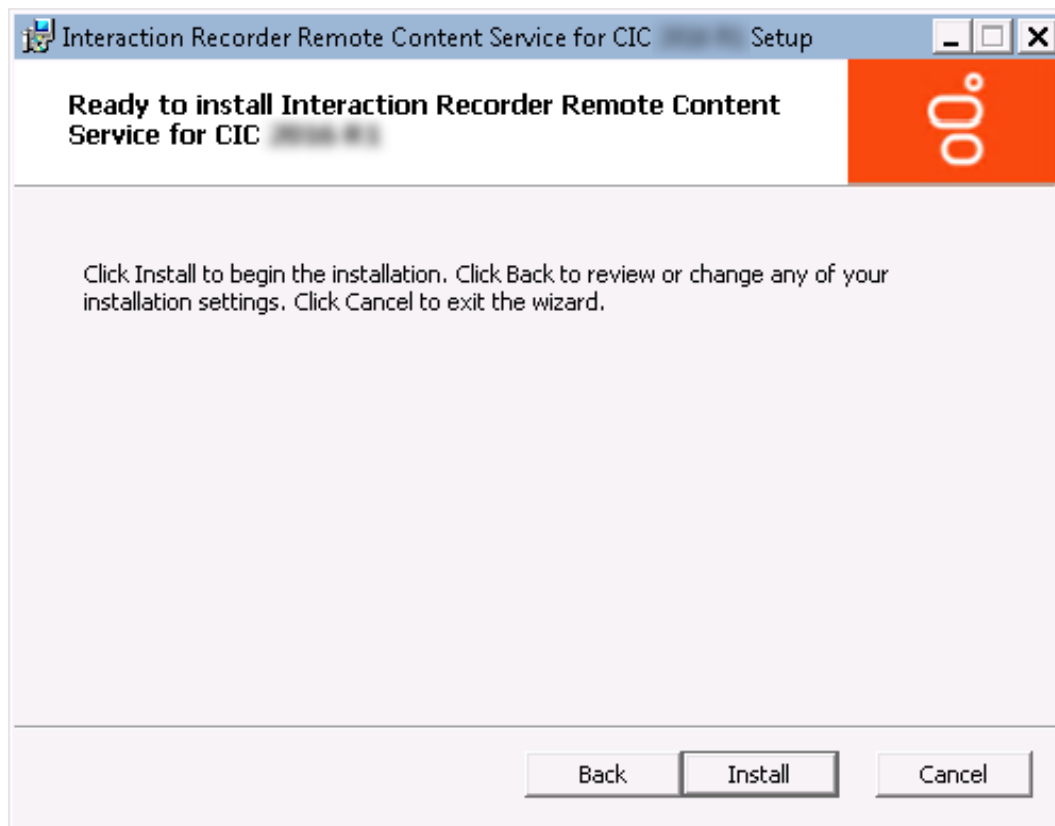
Interaction Recorder Remote Content Service for CIC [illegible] Setup

Ready to install Interaction Recorder Remote Content Service for CIC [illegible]

Click Install to begin the installation. Click Back to review or change any of your installation settings. Click Cancel to exit the wizard.

Back Install Cancel